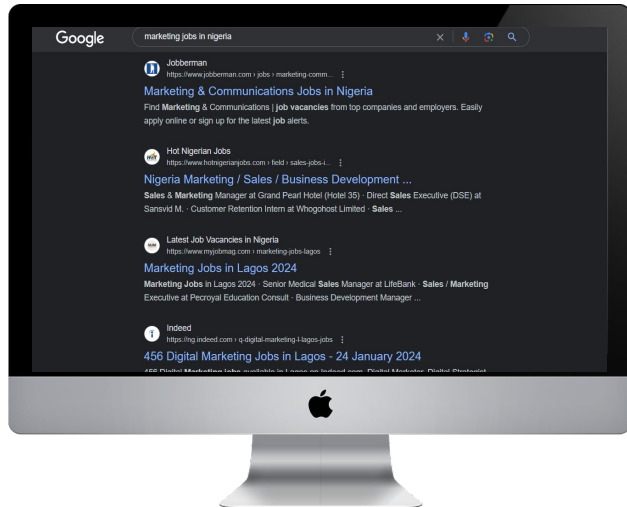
Google

marketing jobs in nigeria

Jobberman
https://www.jobberman.com › jobs › marketing-comm...

Marketing & Communications Jobs in Nigeria

Find Marketing & Communications | job vacancies from top companies and employers. Easily apply online or sign up for the latest job alerts.

Hot Nigerian Jobs
https://www.hotnigerianjobs.com › field › sales-jobs-i...

Nigeria Marketing / Sales / Business Development ...

Sales & Marketing Manager at Grand Pearl Hotel (Hotel 35) · Direct Sales Executive (DSE) at Sansvid M. · Customer Retention Intern at Whogohost Limited · Sales ...

Latest Job Vacancies in Nigeria
https://www.myjobmag.com › marketing-jobs-lagos

Marketing Jobs in Lagos 2024

Marketing Jobs in Lagos 2024 · Senior Medical Sales Manager at LifeBank · Sales / Marketing Executive at Pecroyal Education Consult · Business Development Manager ...

Indeed
https://ng.indeed.com › q-digital-marketing-l-lagos-jobs

456 Digital Marketing Jobs in Lagos - 24 January 2024

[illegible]